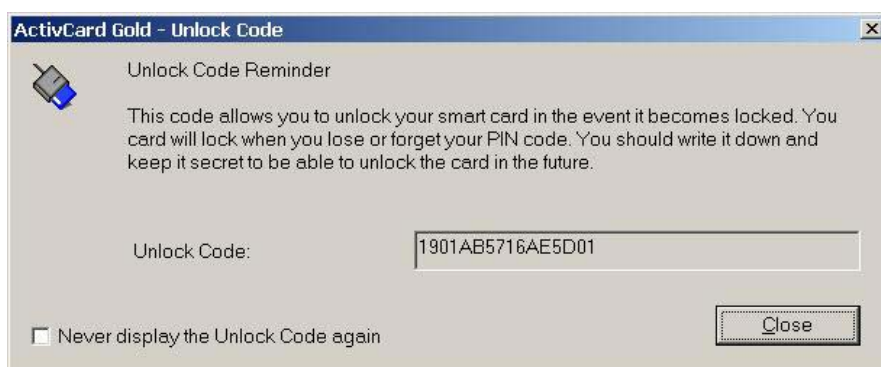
ActivCard Gold - Unlock Code

Unlock Code Reminder

This code allows you to unlock your smart card in the event it becomes locked. You card will lock when you lose or forget your PIN code. You should write it down and keep it secret to be able to unlock the card in the future.

Unlock Code: 1901AB5716AE5D01

Never display the Unlock Code again

Close